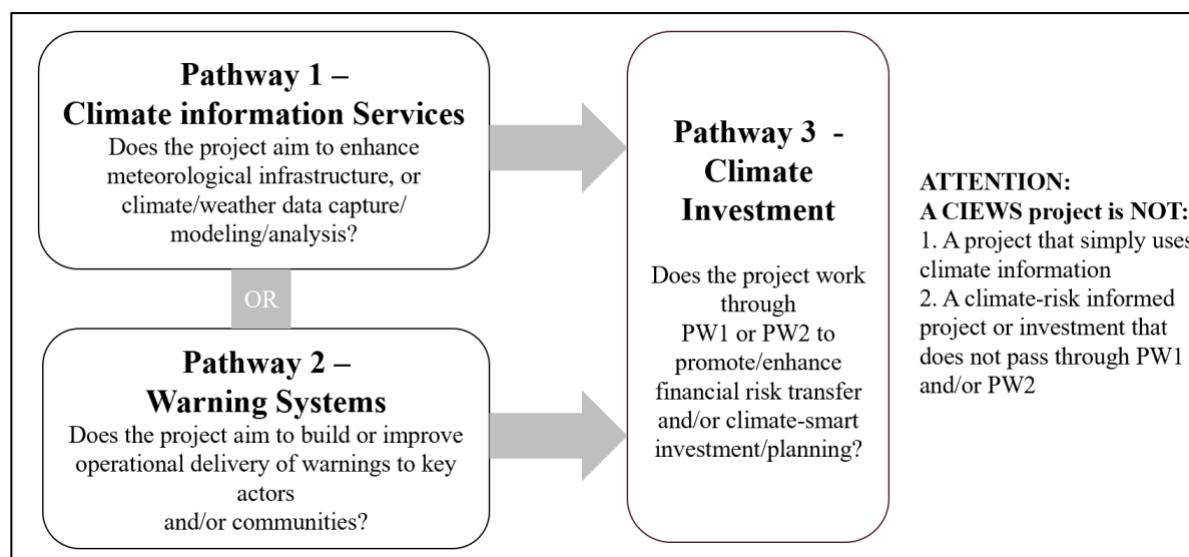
Pathway 1 –
Climate information Services
Does the project aim to enhance meteorological infrastructure, or climate/weather data capture/ modeling/analysis?

OR

Pathway 2 –
Warning Systems
Does the project aim to build or improve operational delivery of warnings to key actors and/or communities?

Pathway 3 - Climate Investment

Does the project work through PW1 or PW2 to promote/enhance financial risk transfer and/or climate-smart investment/planning?

ATTENTION:
A CIEWS project is NOT:
1. A project that simply uses climate information
2. A climate-risk informed project or investment that does not pass through PW1 and/or PW2